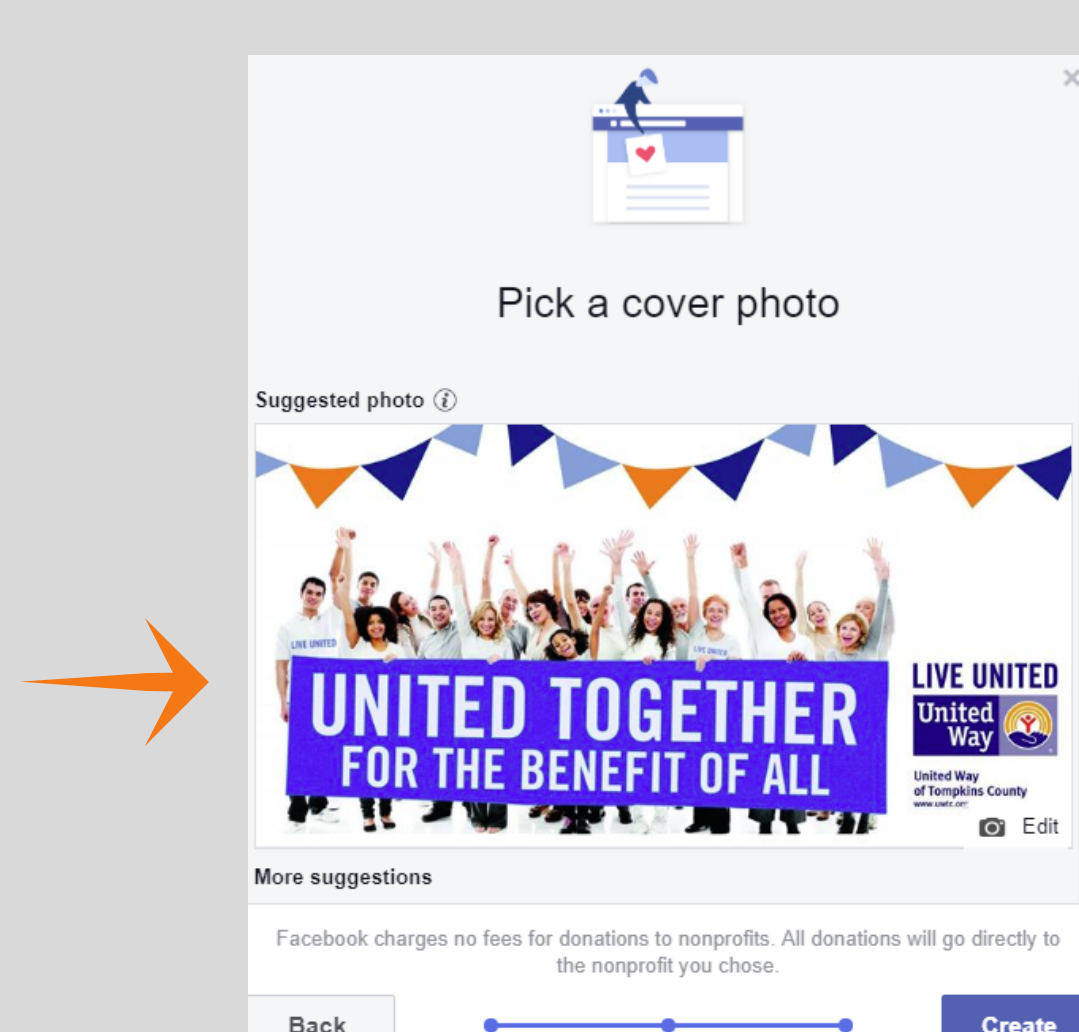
Pick a cover photo

Suggested photo

LIVE UNITED

LIVE UNITED

UNITED TOGETHER
FOR THE BENEFIT OF ALL

LIVE UNITED
United Way

United Way of Tompkins County
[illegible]

Edit

More suggestions

Facebook charges no fees for donations to nonprofits. All donations will go directly to the nonprofit you chose.

Back

Create